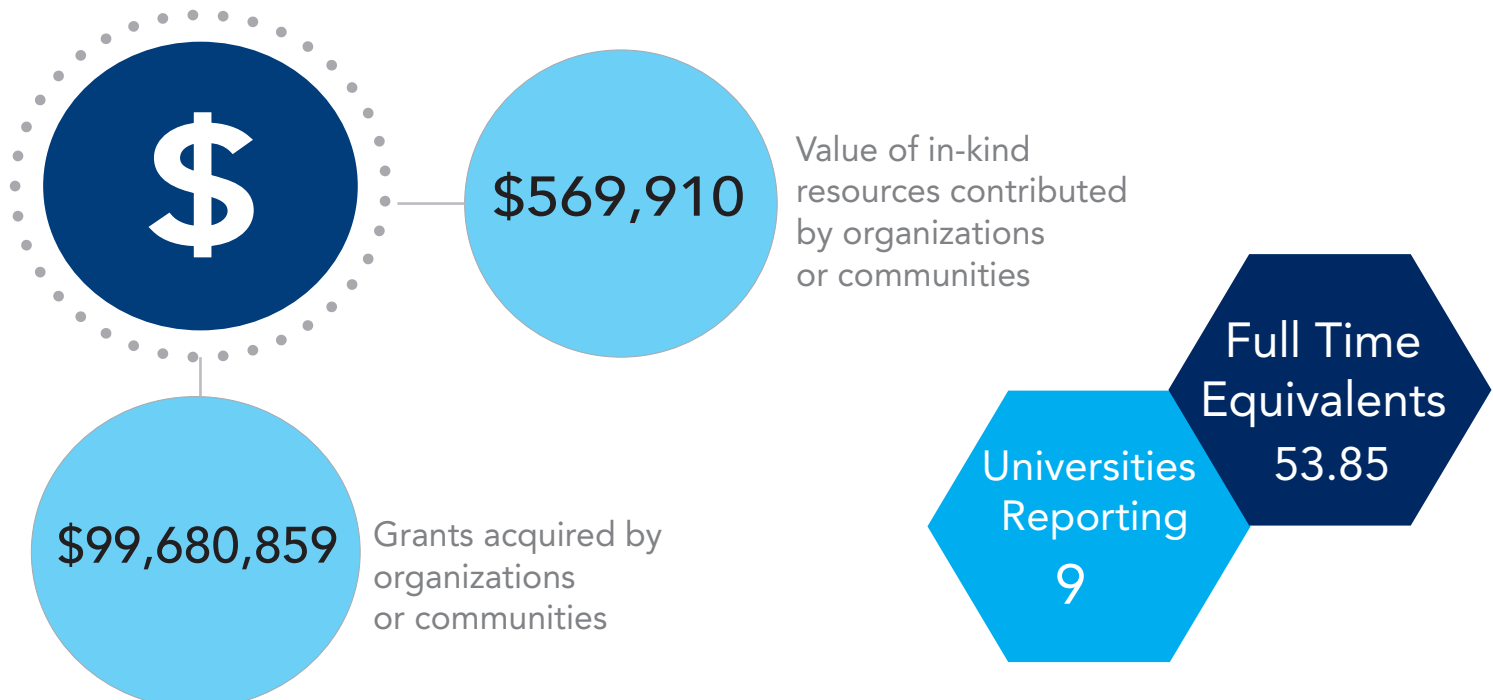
$

$569,910

Value of in-kind resources contributed by organizations or communities

$99,680,859

Grants acquired by organizations or communities

Full Time Equivalents 53.85

Universities Reporting 9